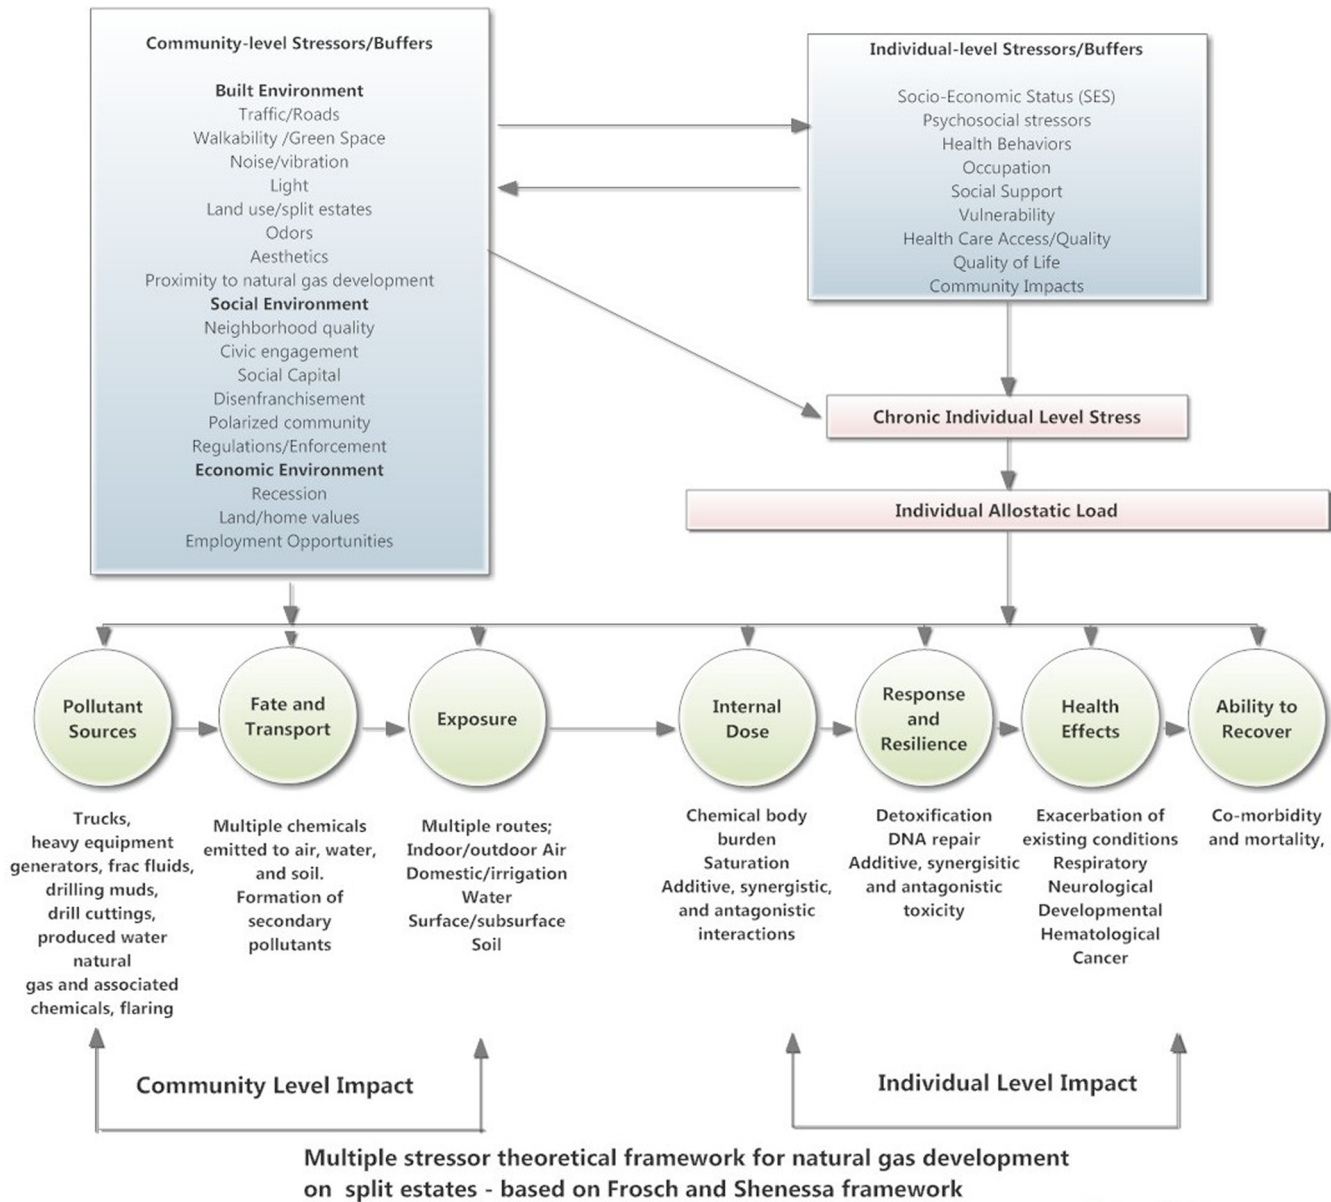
Community-level Stressors/Buffers

Built Environment
Traffic/Roads
Walkability /Green Space
Noise/vibration
Light
Land use/split estates
Odors
Aesthetics
Proximity to natural gas development
Social Environment
Neighborhood quality
Civic engagement
Social Capital
Disenfranchisement
Polarized community
Regulations/Enforcement
Economic Environment
Recession
Land/home values
Employment Opportunities

Individual-level Stressors/Buffers

Socio-Economic Status (SES)
Psychosocial stressors
Health Behaviors
Occupation
Social Support
Vulnerability
Health Care Access/Quality
Quality of Life
Community Impacts

Chronic Individual Level Stress

Individual Allostatic Load

Pollutant Sources

Fate and Transport

Exposure

Internal Dose

Response and Resilience

Health Effects

Ability to Recover

Trucks, heavy equipment generators, frac fluids, drilling muds, drill cuttings, produced water natural gas and associated chemicals, flaring

Multiple chemicals emitted to air, water, and soil. Formation of secondary pollutants

Multiple routes; Indoor/outdoor Air Domestic/irrigation Water Surface/subsurface Soil

Chemical body burden Saturation Additive, synergistic, and antagonistic interactions

Detoxification DNA repair Additive, synergisitic and antagonistic toxicity

Exacerbation of existing conditions Respiratory Neurological Developmental Hematological Cancer

Co-morbidity and mortality,

Community Level Impact

Individual Level Impact

Multiple stressor theoretical framework for natural gas development on split estates - based on Frosch and Shenessa framework